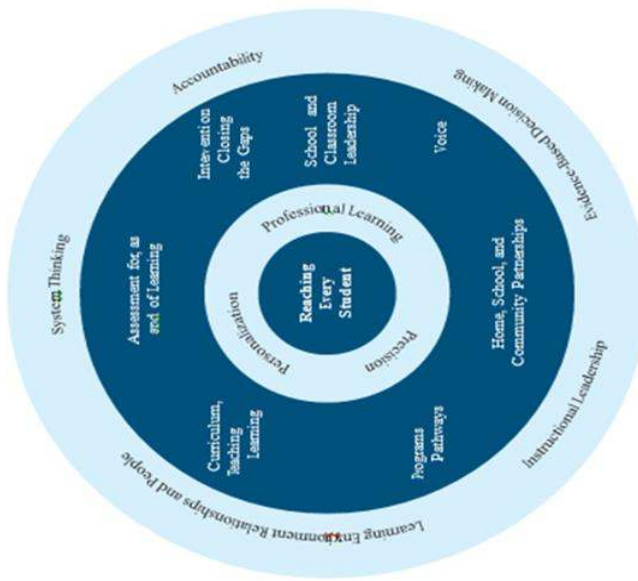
Accountability

Evidence-Based Decision Making

Instructional Leadership

Learning Environment Relationships and People

System Thinking

Intervention Closing the Gaps

School and Classroom Leadership

Voice

Home, School, and Community Partnerships

Programs Pathways

Curriculum, Teaching Learning

Assessment for, as and of Learning

Professional Learning

Precision

Personalization

Reaching Every Student